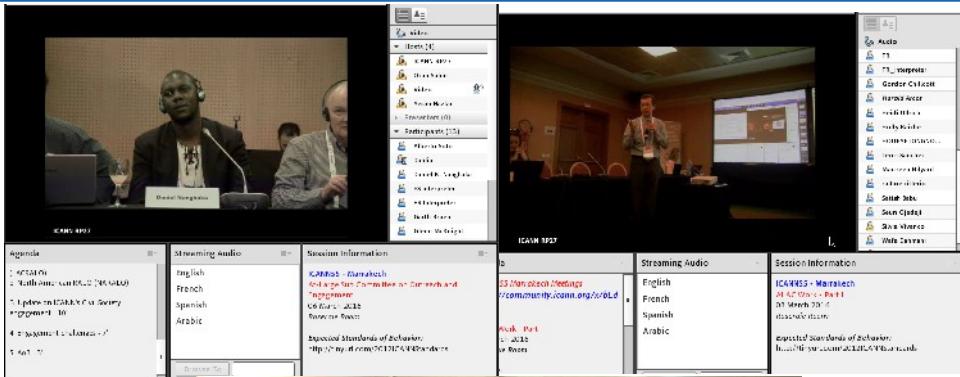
Video

Hosts (4)

ICANN 5?

Presenters (0)

Participants (25)

ICANN 5?

Daniel Nanghaka

Agenda

1. AFRALO

2. North American RALO (NARALO)

3. Update on ICANN's Civil Society Engagement

4. engagement strategies

5. AoB

Streaming Audio

English

French

Spanish

Arabic

Session Information

ICANN55 - Marrakech

At-Large Sub Committee on Outreach and Engagement

06 March 2016

Expected Standards of Behavior:

http://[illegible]

Audio

Gordon Chillcott

Satish Babu

Seun Ojedeji

Wafa Dahmani

ICANN 5?

Streaming Audio

English

French

Spanish

Arabic

Session Information

ICANN55 - Marrakech

At-Large Work - Part

03 March 2016

Expected Standards of Behavior:

http://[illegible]

55 Marrakech Meetings

/community.icann.org/x/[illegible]

Work - Part